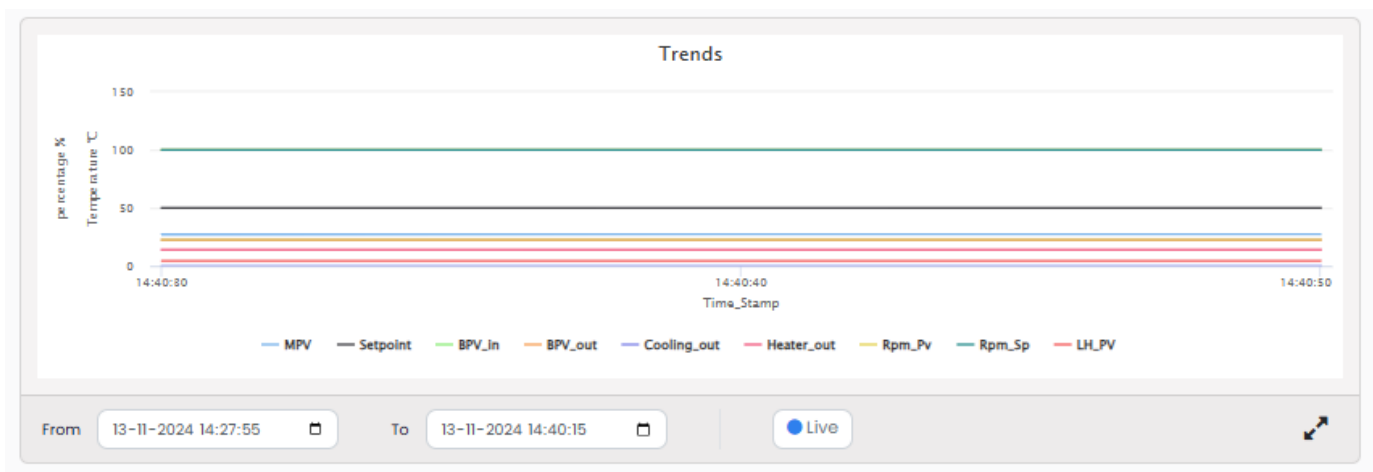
Trends

percentage %
Temperature ℃

150
100
50
0

14:40:30
14:40:40
14:40:50
Time_Stamp

MPV
Setpoint
BPV_in
BPV_out
Cooling_out
Heater_out
Rpm_Pv
Rpm_Sp
LH_PV

From
13-11-2024 14:27:55
To
13-11-2024 14:40:15
Live